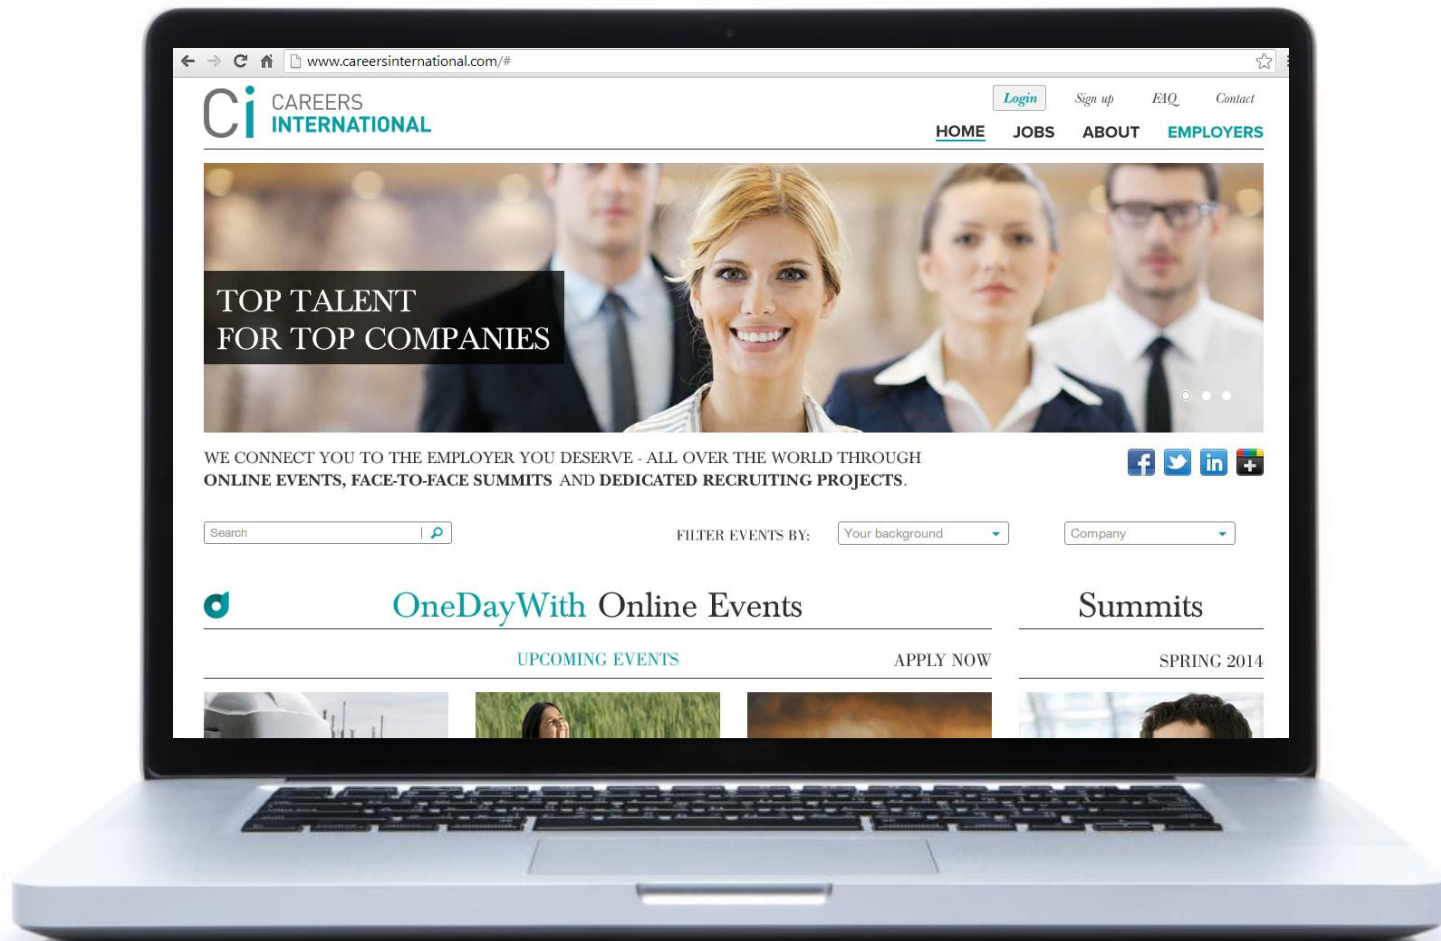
www.careersinternational.com/#

Ci CAREERS INTERNATIONAL

Login Sign up FAQ Contact

HOME JOBS ABOUT EMPLOYERS

TOP TALENT
FOR TOP COMPANIES

WE CONNECT YOU TO THE EMPLOYER YOU DESERVE - ALL OVER THE WORLD THROUGH ONLINE EVENTS, FACE-TO-FACE SUMMITS AND DEDICATED RECRUITING PROJECTS.

Search

FILTER EVENTS BY: Your background Company

OneDayWith Online Events

Summits

UPCOMING EVENTS APPLY NOW

SPRING 2014